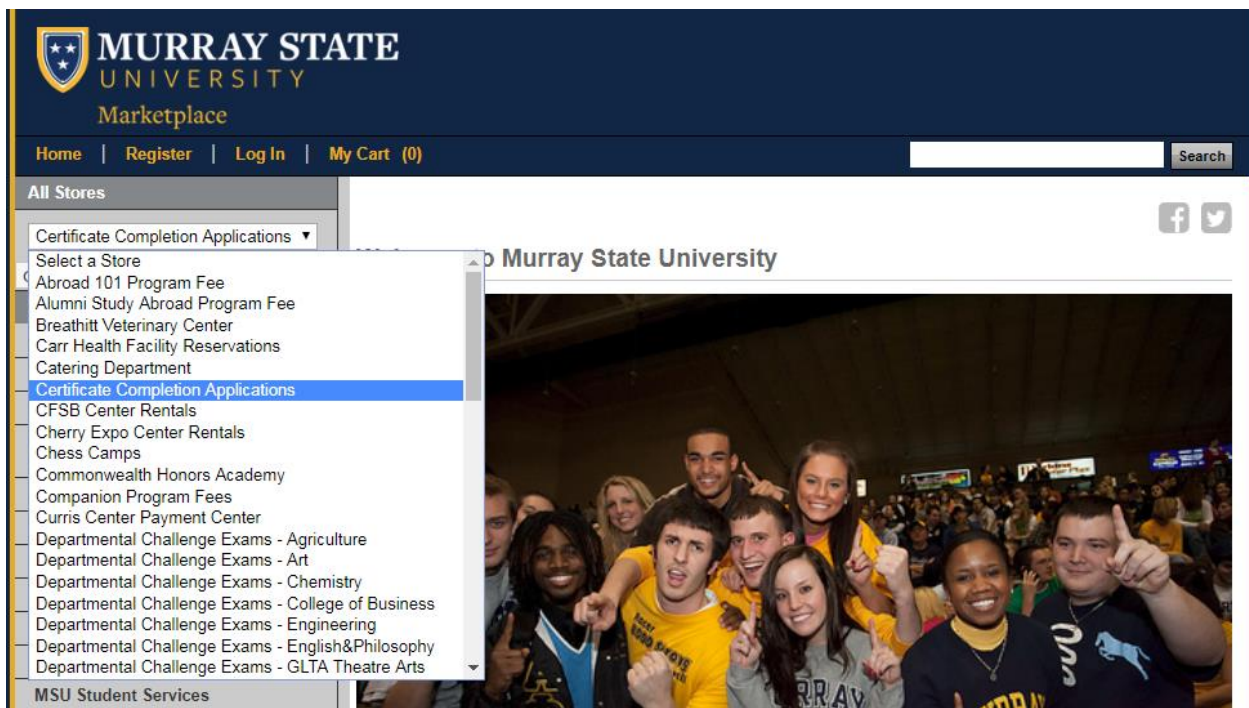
MURRAY STATE
UNIVERSITY
Marketplace

Home | Register | Log In | My Cart (0)

Search

All Stores

Certificate Completion Applications ▼

Select a Store
Abroad 101 Program Fee
Alumni Study Abroad Program Fee
Breathitt Veterinary Center
Carr Health Facility Reservations
Catering Department
Certificate Completion Applications
CFSB Center Rentals
Cherry Expo Center Rentals
Chess Camps
Commonwealth Honors Academy
Companion Program Fees
Curris Center Payment Center
Departmental Challenge Exams - Agriculture
Departmental Challenge Exams - Art
Departmental Challenge Exams - Chemistry
Departmental Challenge Exams - College of Business
Departmental Challenge Exams - Engineering
Departmental Challenge Exams - English&Philosophy
Departmental Challenge Exams - GLTA Theatre Arts

MSU Student Services

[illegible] Murray State University

MURRAY